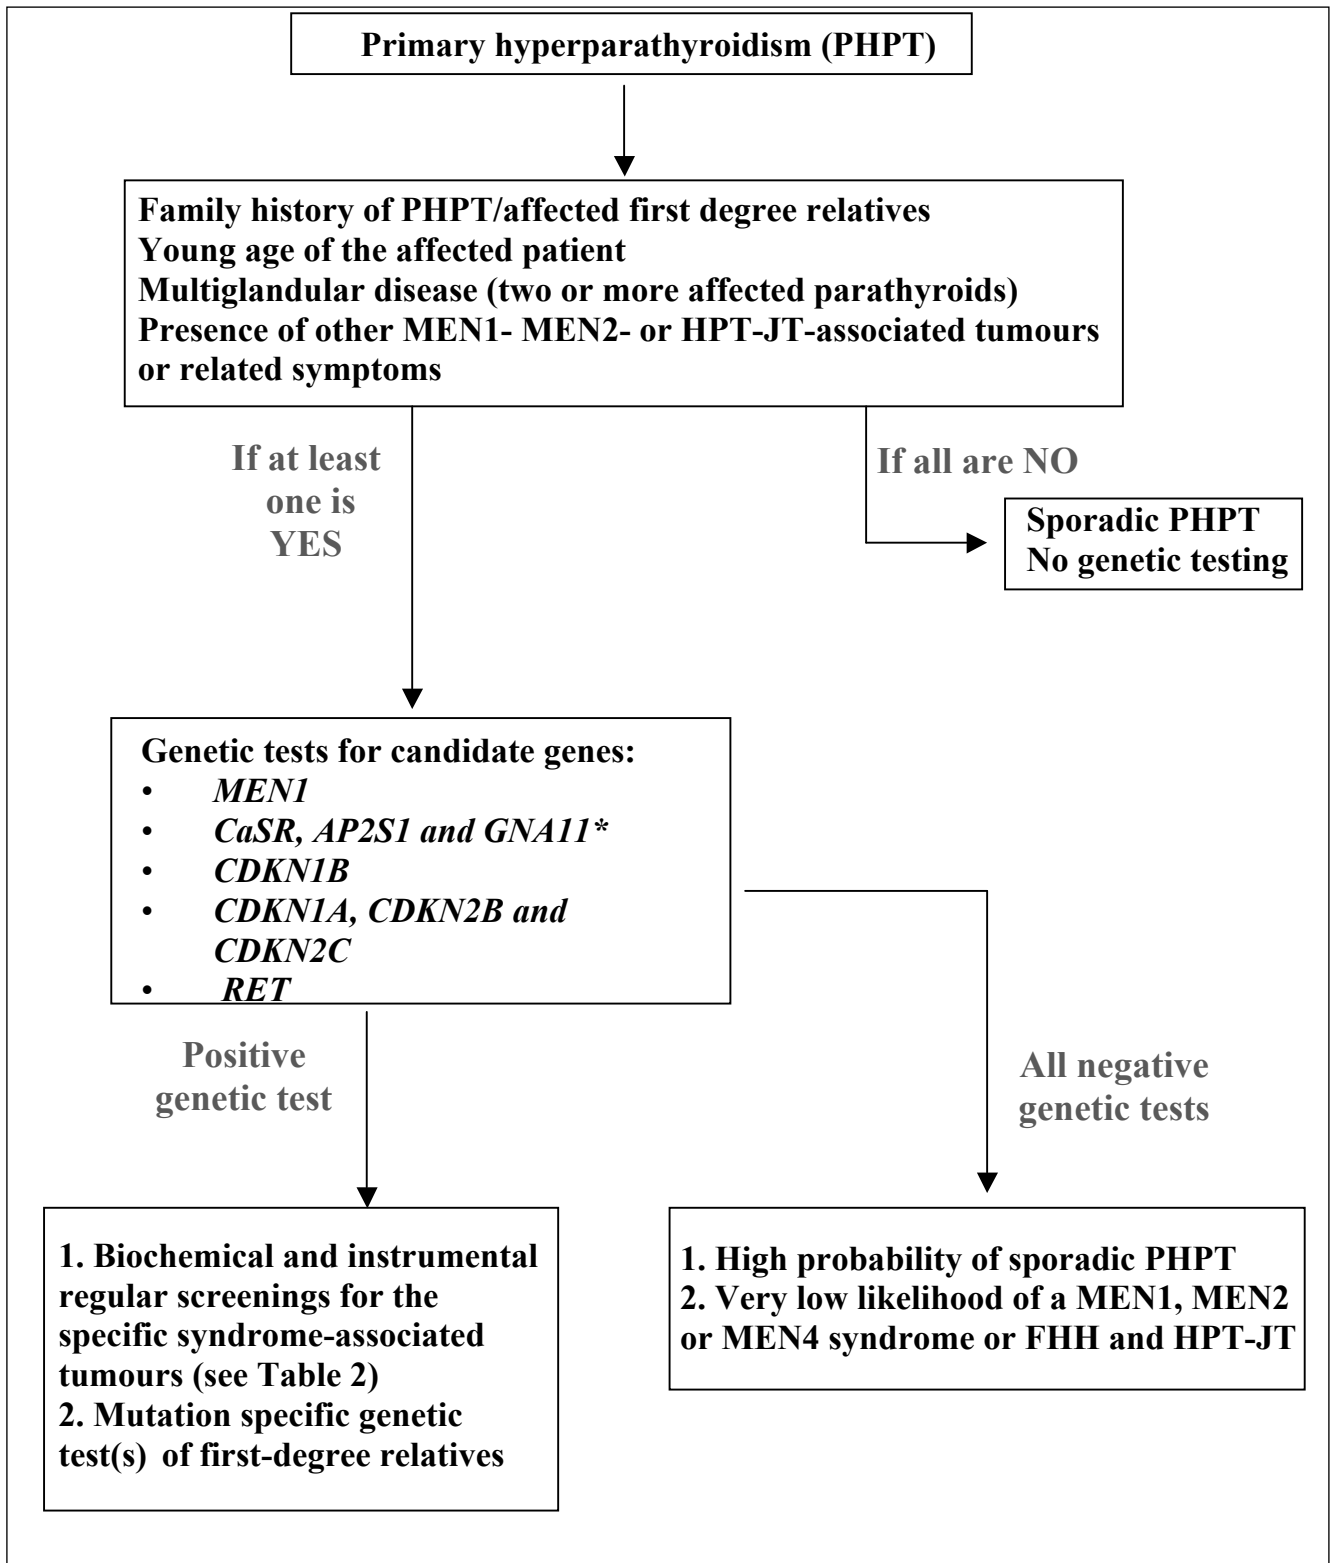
Primary hyperparathyroidism (PHPT)

Family history of PHPT/affected first degree relatives
Young age of the affected patient
Multiglandular disease (two or more affected parathyroids)
Presence of other MEN1- MEN2- or HPT-JT-associated tumours or related symptoms

If at least one is YES

If all are NO

Sporadic PHPT
No genetic testing

Genetic tests for candidate genes:
• *MEN1*
• *CaSR, AP2S1 and GNA11\**
• *CDKN1B*
• *CDKN1A, CDKN2B and CDKN2C*
• *RET*

Positive genetic test

All negative genetic tests

1. Biochemical and instrumental regular screenings for the specific syndrome-associated tumours (see Table 2)
2. Mutation specific genetic test(s) of first-degree relatives

1. High probability of sporadic PHPT
2. Very low likelihood of a MEN1, MEN2 or MEN4 syndrome or FHH and HPT-JT